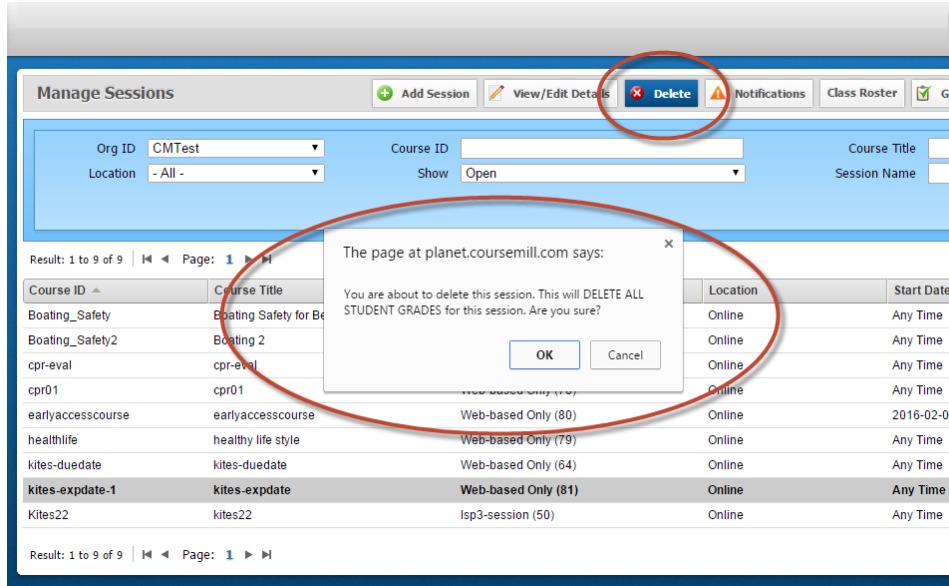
Manage Sessions

Add Session | View/Edit Details | Delete | Notifications | Class Roster | G

Org ID CMTest
Location - All -
Course ID
Show Open
Course Title
Session Name

Result: 1 to 9 of 9 Page: 1

The page at planet.coursemill.com says:

You are about to delete this session. This will DELETE ALL STUDENT GRADES for this session. Are you sure?

OK Cancel

| Course ID | Course Title | | Location | Start Date |
|---|---|---|---|---|
| Boating_Safety | Boating Safety for Be | | Online | Any Time |
| Boating_Safety2 | Boating 2 | | Online | Any Time |
| cpr-eval | cpr-eval | | Online | Any Time |
| cpr01 | cpr01 | Web-based Only (78) | Online | Any Time |
| earlyaccesscourse | earlyaccesscourse | Web-based Only (80) | Online | 2016-02-0 |
| healthlife | healthy life style | Web-based Only (79) | Online | Any Time |
| kites-duedate | kites-duedate | Web-based Only (64) | Online | Any Time |
| kites-expdate-1 | kites-expdate | Web-based Only (81) | Online | Any Time |
| Kites22 | kites22 | lsp3-session (50) | Online | Any Time |

Result: 1 to 9 of 9 Page: 1